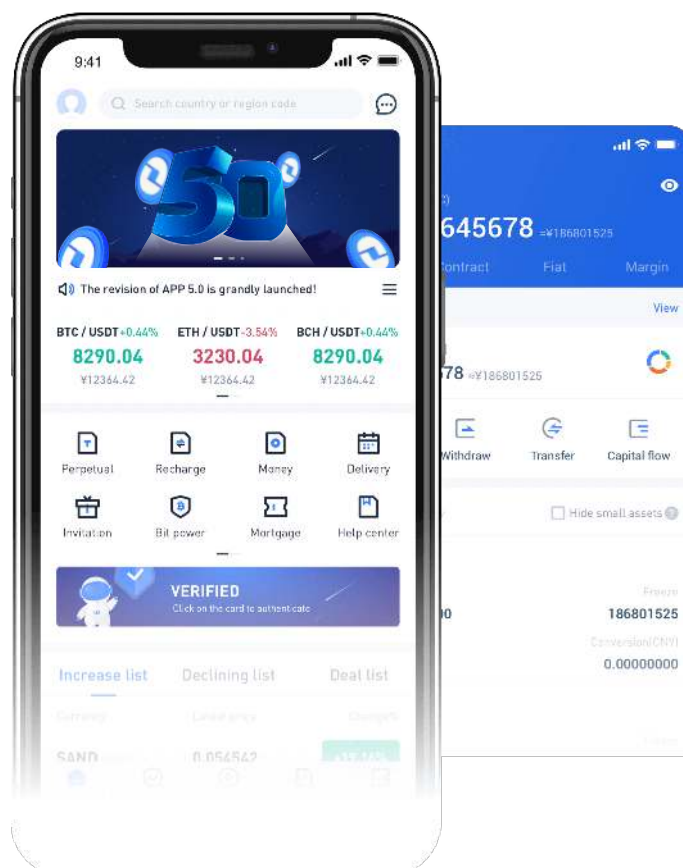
9:41

Search country or region code

5.0

The revision of APP 5.0 is grandly launched!

BTC / USDT +0.44%
8290.04
¥12364.42

ETH / USDT -3.54%
3230.04
¥12364.42

BCH / USDT +0.44%
8290.04
¥12364.42

Perpetual
Recharge
Money
Delivery
Invitation
Bit power
Mortgage
Help center

VERIFIED
Click on the card to authenticate

Increase list
Declining list
Deal list

Currency
Latest price
Change%

SAND
0.054542
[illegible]

645678 ≈¥186801525
Contract
Fiat
Margin

View

78 ≈¥186801525

Withdraw
Transfer
Capital flow

Hide small assets

Freeze
0
186801525
Conversion(CNY)
0.00000000